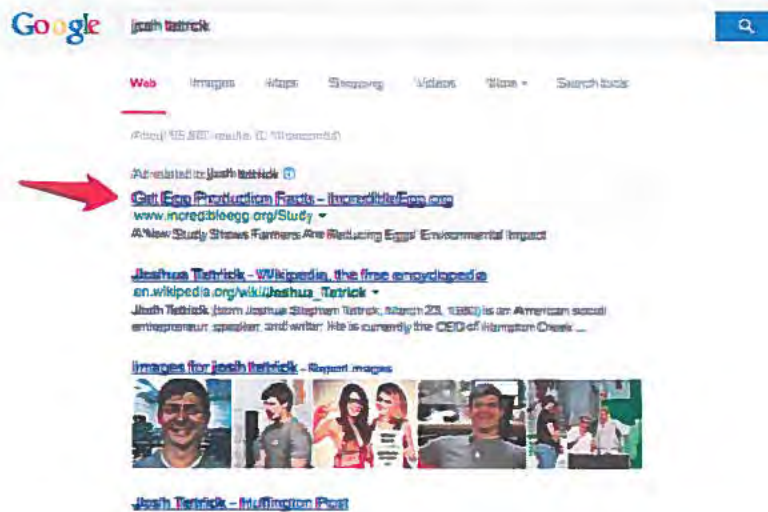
Google

josh tetrick

Web Images Maps Shopping Videos More ▾ Search tools

About 55,600 results (0.19 seconds)

Ad related to josh tetrick ⓘ
Get Egg Production Facts - IncredibleEgg.org
www.incredibleegg.org/Study ▾
A New Study Shows Farmers Are Reducing Eggs' Environmental Impact

Joshua Tetrick - Wikipedia, the free encyclopedia
en.wikipedia.org/wiki/Joshua_Tetrick ▾
Josh Tetrick (born Joshua Stephen Tetrick, March 23, 1980) is an American social entrepreneur, speaker, and writer. He is currently the CEO of Hampton Creek ...

Images for josh tetrick - Report images

Josh Tetrick - Huffington Post